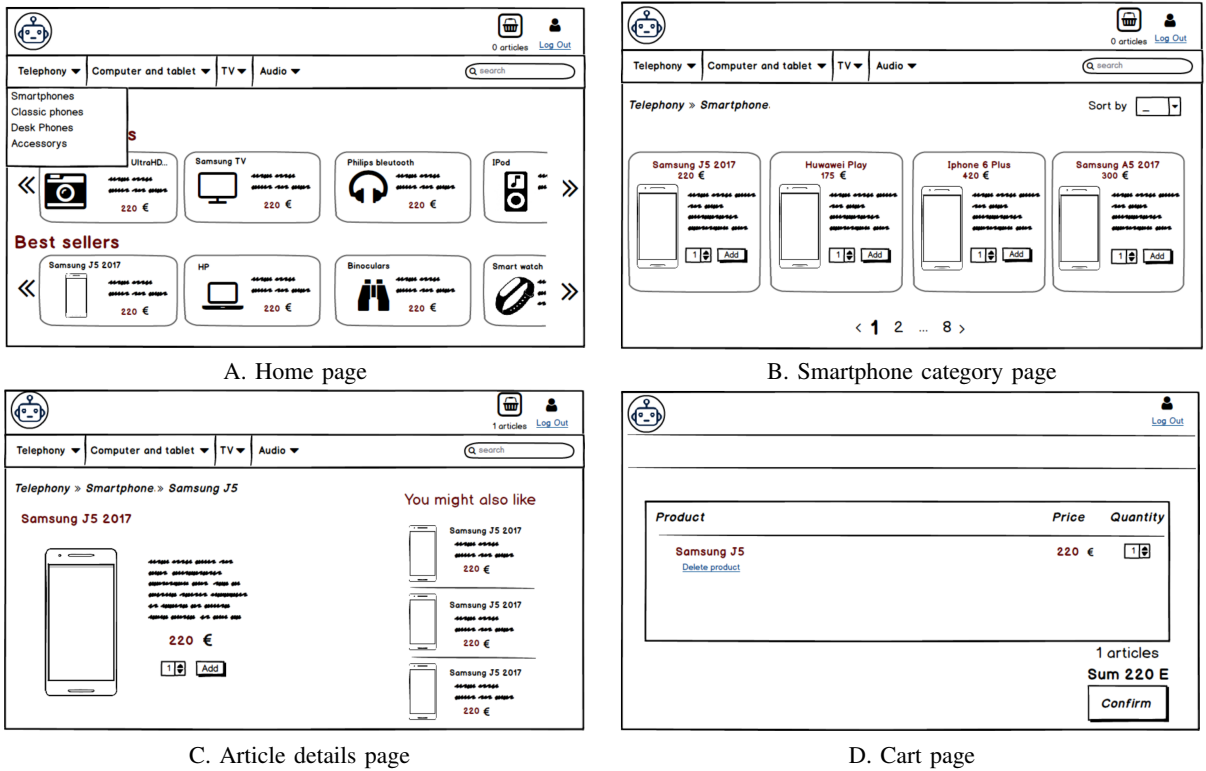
0 articles Log Out

Telephony Computer and tablet TV Audio search

Smartphones
Classic phones
Desk Phones
Accessorys

s

« UltraHD... 220 € Samsung TV 220 € Philips bleutooth 220 € IPod »

Best sellers

« Samsung J5 2017 220 € HP 220 € Binoculars 220 € Smart watch »

A. Home page

0 articles Log Out

Telephony Computer and tablet TV Audio search

Telephony » Smartphone.

Sort by _

Samsung J5 2017 220 € 1 Add

Huwawei Play 175 € 1 Add

Iphone 6 Plus 420 € 1 Add

Samsung A5 2017 300 € 1 Add

‹ 1 2 ... 8 ›

B. Smartphone category page

1 articles Log Out

Telephony Computer and tablet TV Audio search

Telephony » Smartphone.» Samsung J5

Samsung J5 2017

220 €

1 Add

You might also like

Samsung J5 2017 220 €

Samsung J5 2017 220 €

Samsung J5 2017 220 €

C. Article details page

Log Out

| Product | Price | Quantity |
|---|---|---|
| Samsung J5 Delete product | 220 € | 1 |

1 articles
Sum 220 E
Confirm

D. Cart page